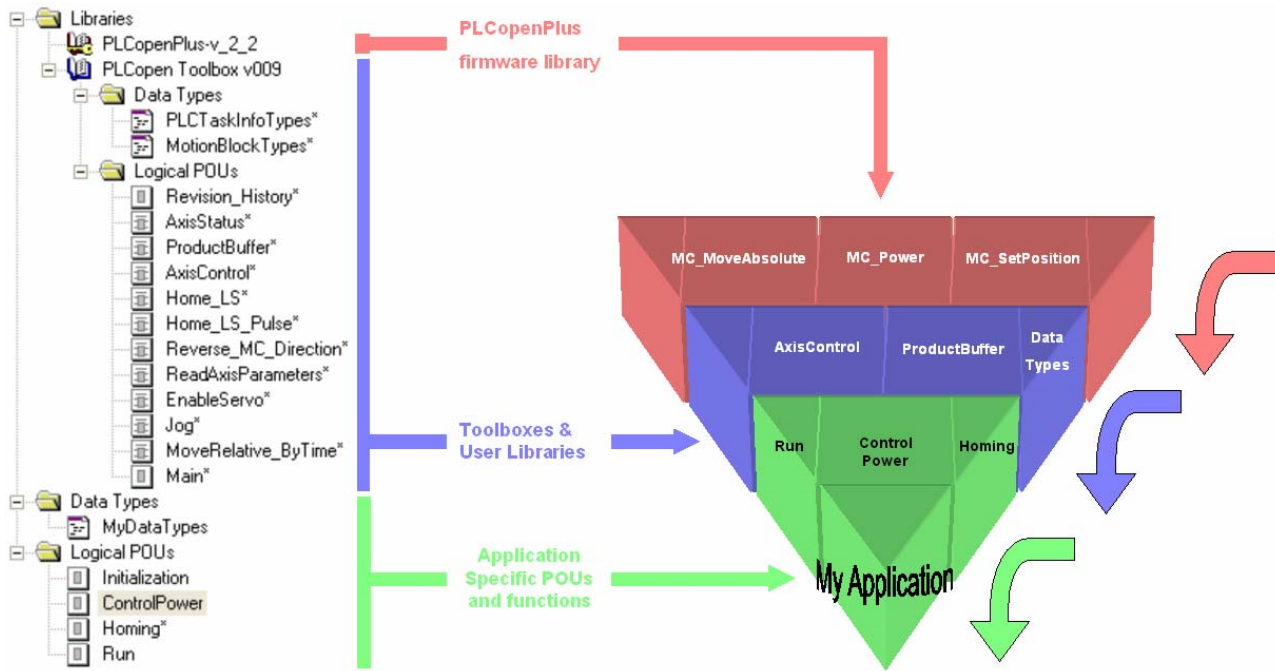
Libraries
PLCopenPlus-v_2_2
PLCopen Toolbox v009
Data Types
PLCTaskInfoTypes*
MotionBlockTypes*
Logical POUs
Revision_History*
AxisStatus*
ProductBuffer*
AxisControl*
Home_LS*
Home_LS_Pulse*
Reverse_MC_Direction*
ReadAxisParameters*
EnableServo*
Jog*
MoveRelative_ByTime*
Main*
Data Types
MyDataTypes
Logical POUs
Initialization
ControlPower
Homing*
Run

PLCopenPlus firmware library

Toolboxes & User Libraries

Application Specific POUs and functions

MC_MoveAbsolute
MC_Power
MC_SetPosition
AxisControl
ProductBuffer
Data Types
Run
Control Power
Homing
My Application